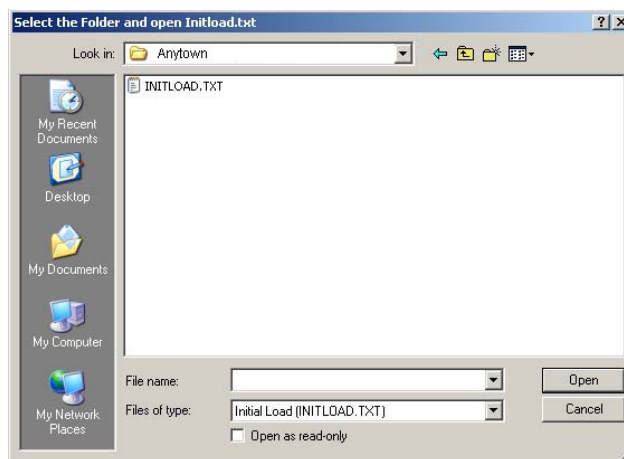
Select the Folder and open Initload.txt

? X

Look in: Anytown

INITLOAD.TXT

My Recent Documents

Desktop

My Documents

My Computer

My Network Places

File name:

Files of type: Initial Load (INITLOAD.TXT)

Open as read-only

Open

Cancel